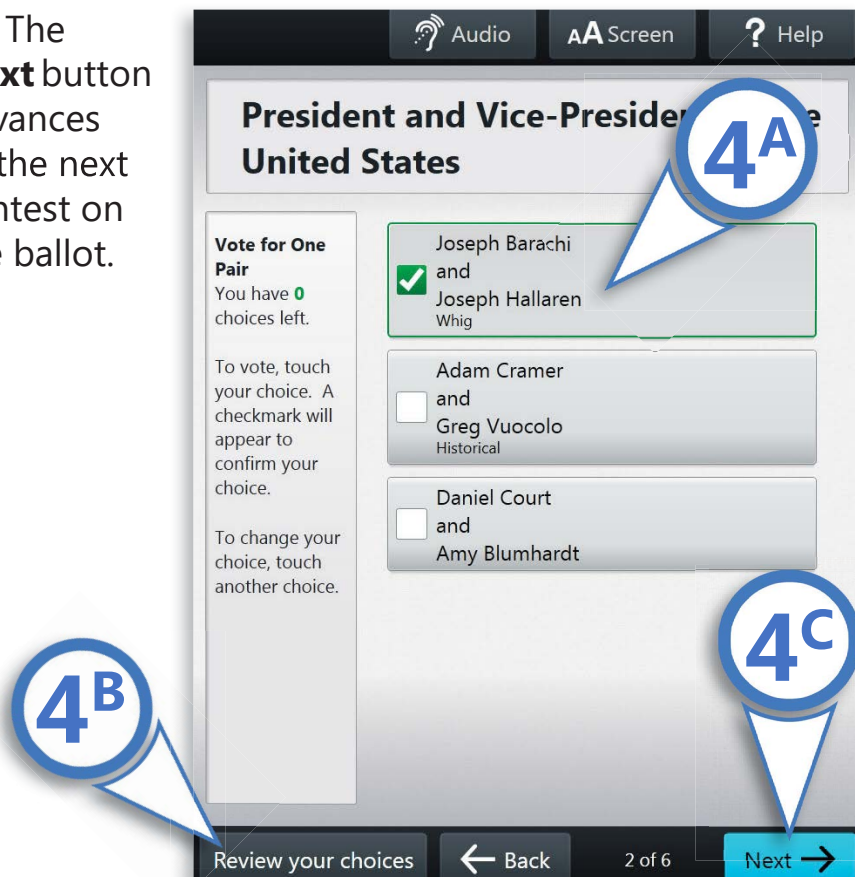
The
xt button
vances
the next
ntest on
e ballot.

Audio
AA Screen
? Help

President and Vice-Presider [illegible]e
United States

4A

Vote for One Pair
You have 0 choices left.

To vote, touch your choice. A checkmark will appear to confirm your choice.

To change your choice, touch another choice.

Joseph Barachi
and
Joseph Hallaren
Whig

Adam Cramer
and
Greg Vuocolo
Historical

Daniel Court
and
Amy Blumhardt

4C

4B

Review your choices
Back
2 of 6
Next